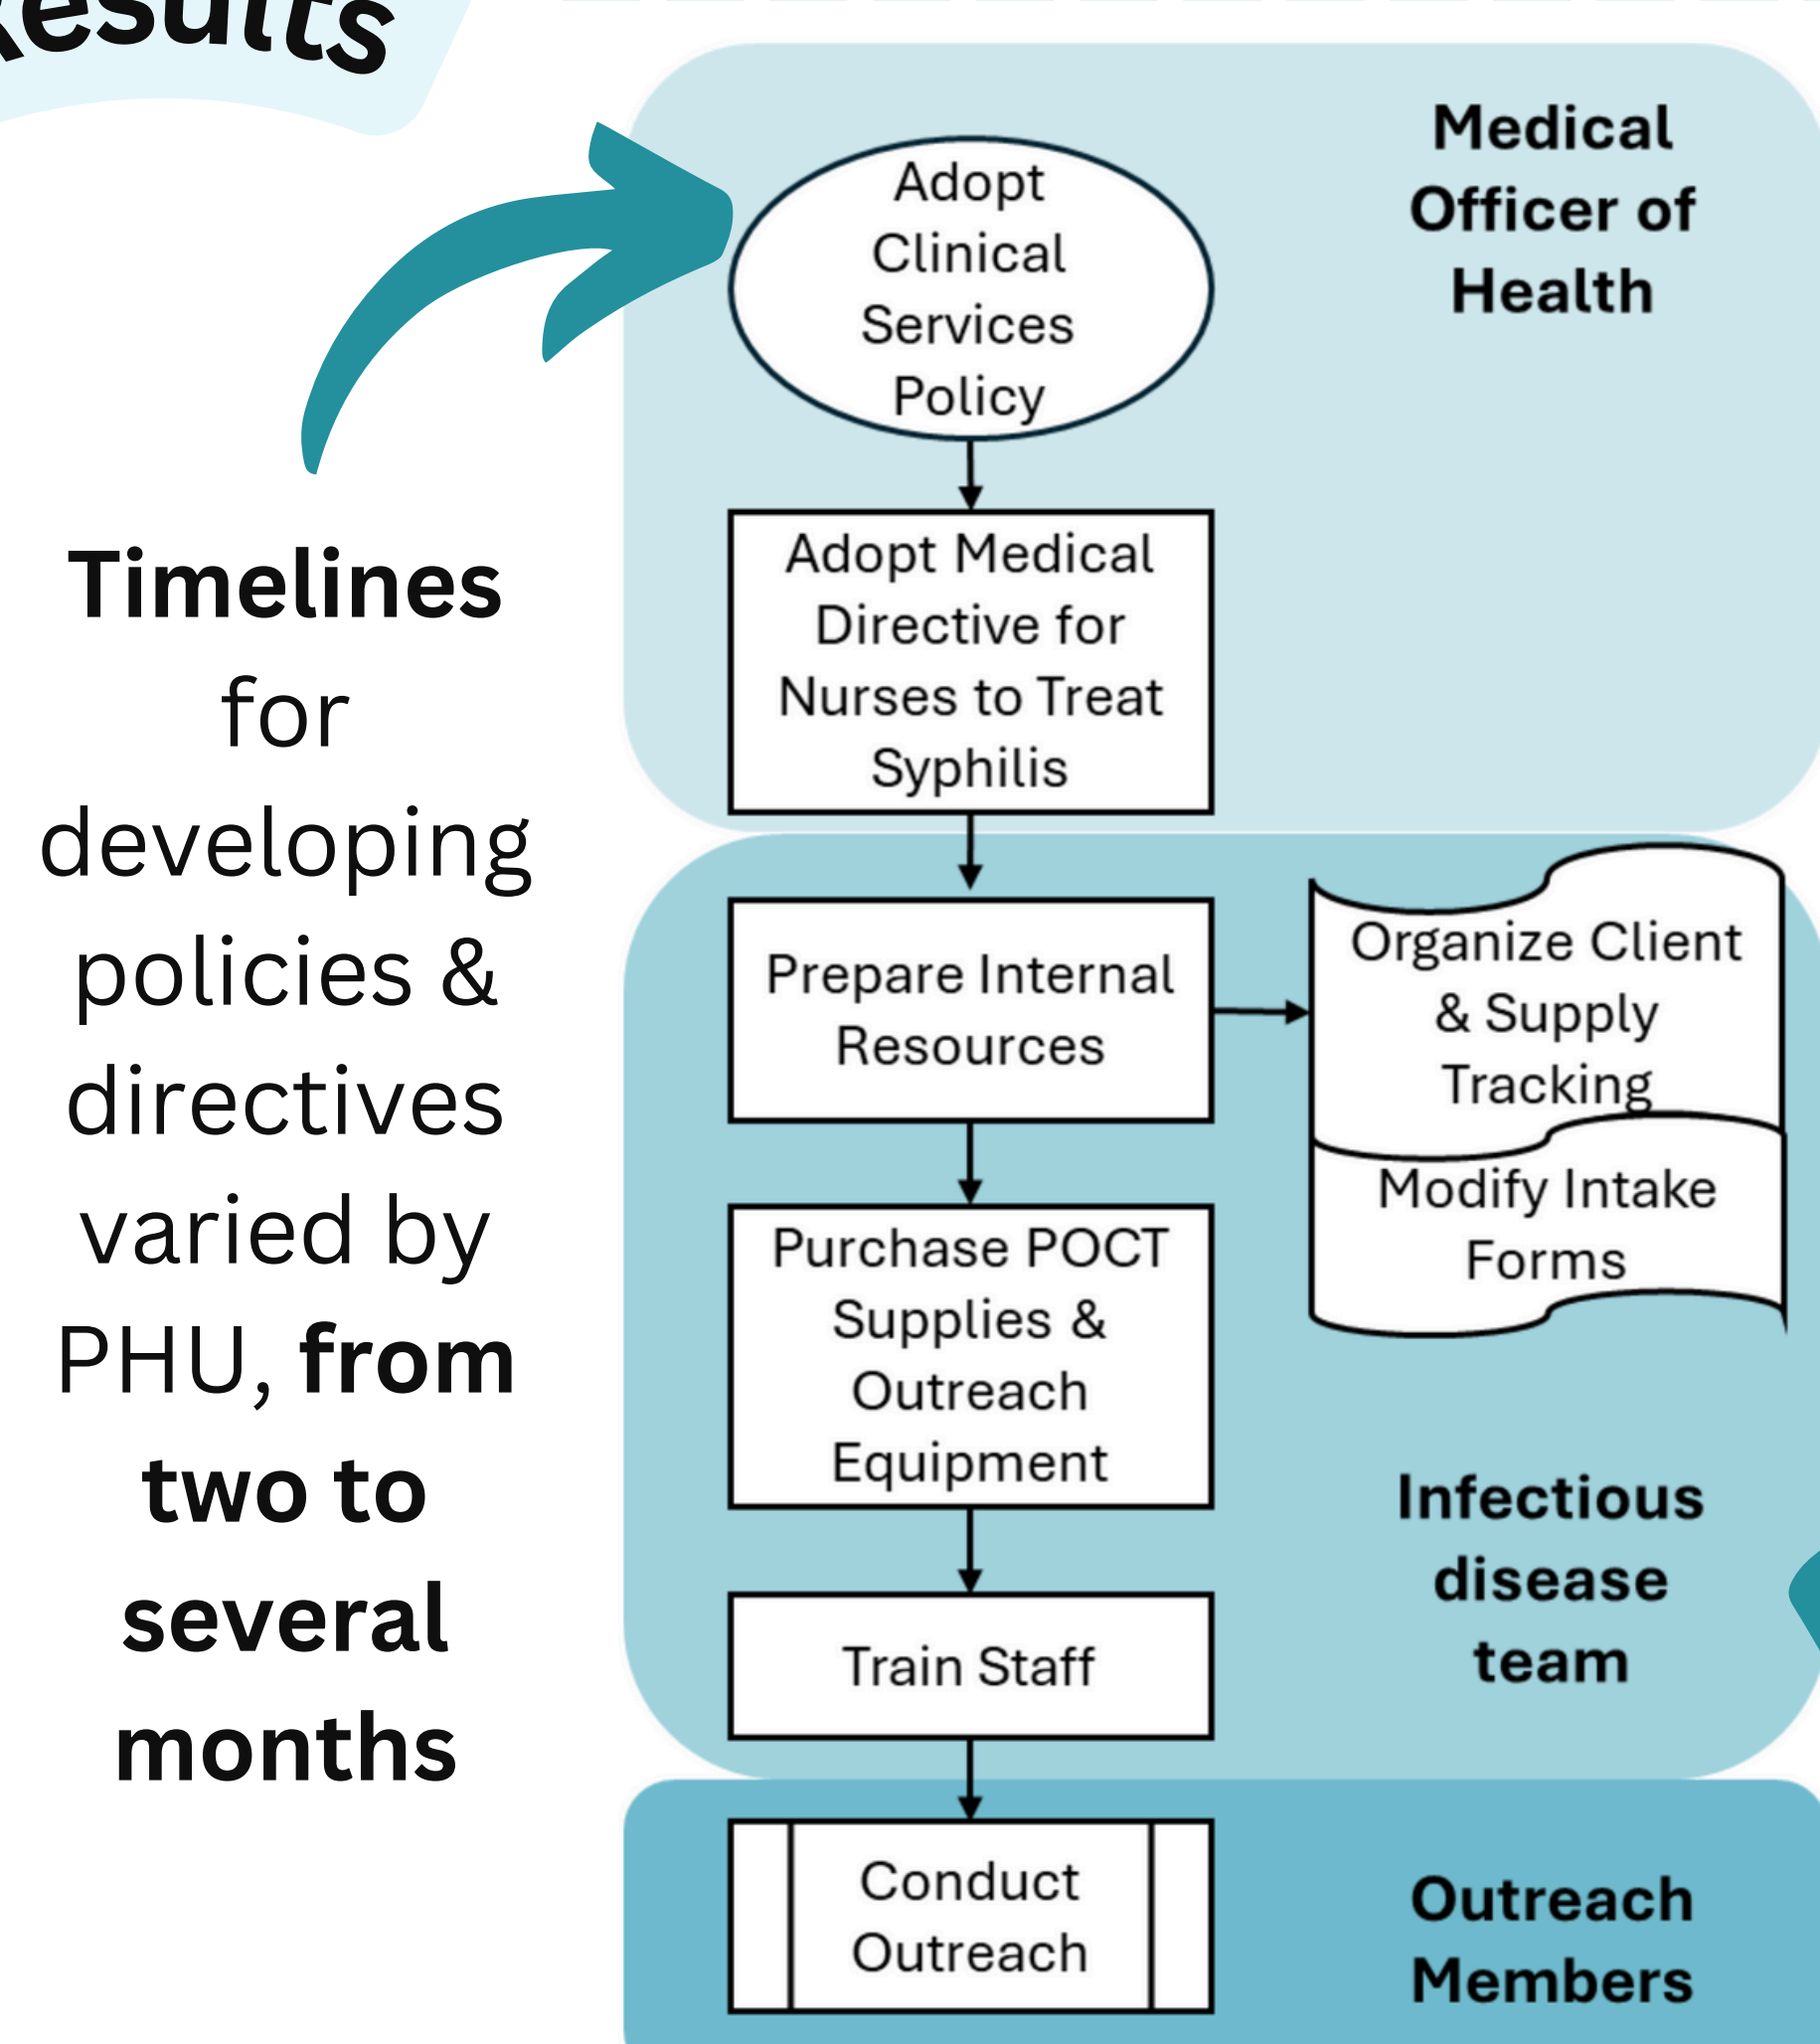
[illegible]esults

Timelines for developing policies & directives varied by PHU, from two to several months

Medical Officer of Health

Adopt Clinical Services Policy

Adopt Medical Directive for Nurses to Treat Syphilis

Prepare Internal Resources

Organize Client & Supply Tracking

Modify Intake Forms

Purchase POCT Supplies & Outreach Equipment

Train Staff

Infectious disease team

Conduct Outreach

Outreach Members